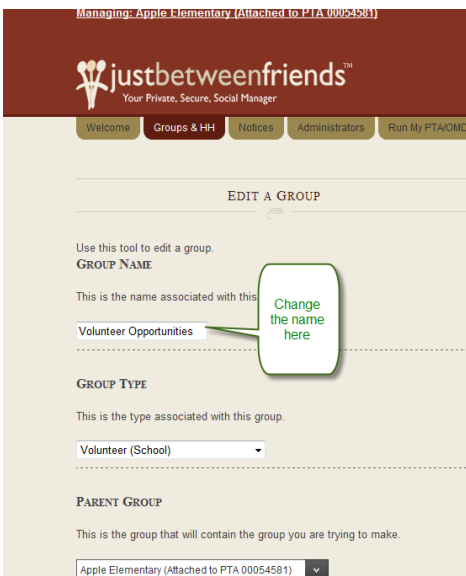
Managing: Apple Elementary (Attached to PTA 00054581)

justbetweenfriends™
Your Private, Secure, Social Manager

Welcome
Groups & HH
Notices
Administrators
Run My PTA/OMD

EDIT A GROUP

Use this tool to edit a group.

GROUP NAME

This is the name associated with this

Change the name here

Volunteer Opportunities

GROUP TYPE

This is the type associated with this group.

Volunteer (School)

PARENT GROUP

This is the group that will contain the group you are trying to make.

Apple Elementary (Attached to PTA 00054581)